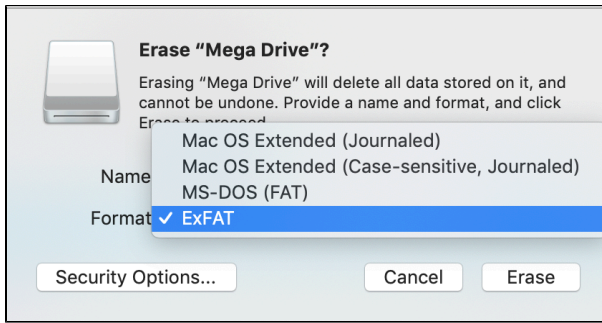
Erase “Mega Drive”?

Erasing “Mega Drive” will delete all data stored on it, and cannot be undone. Provide a name and format, and click Er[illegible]

Name

Format

Mac OS Extended (Journaled)
Mac OS Extended (Case-sensitive, Journaled)
MS-DOS (FAT)
✓ ExFAT

Security Options...

Cancel

Erase